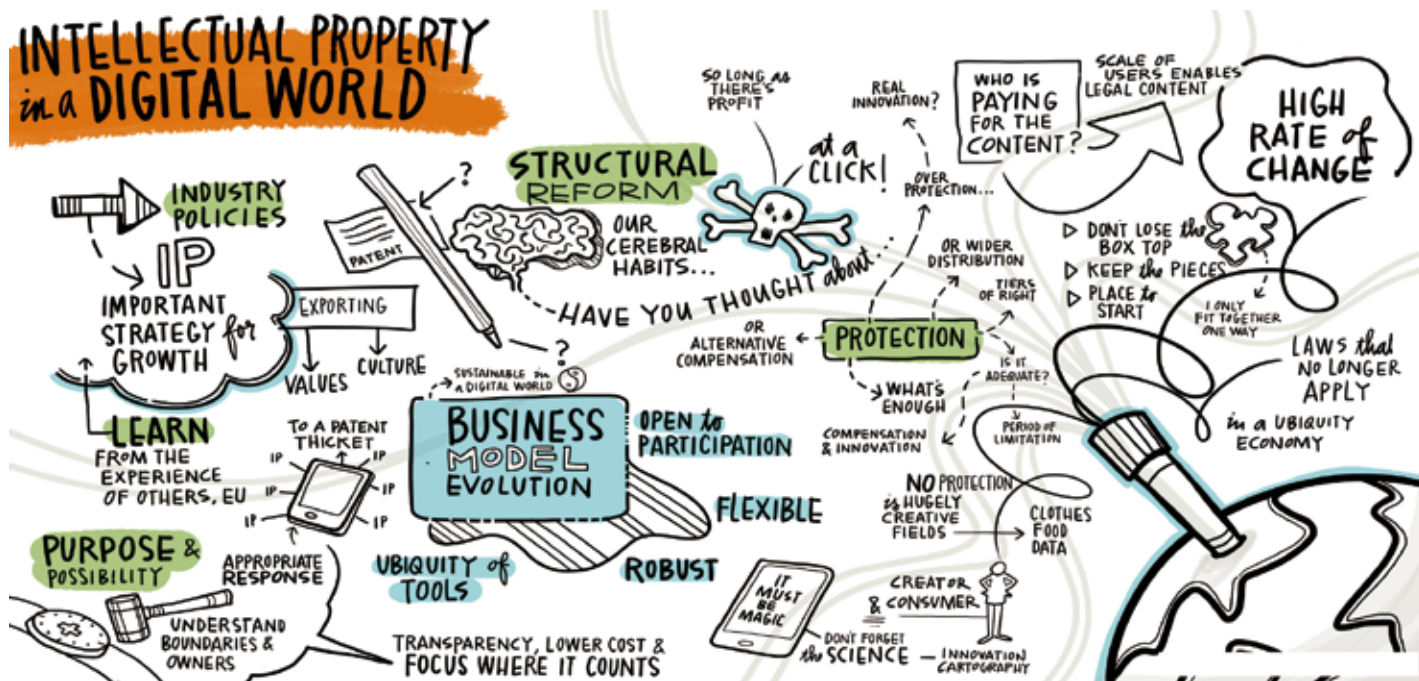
INTELLECTUAL PROPERTY in a DIGITAL WORLD

INDUSTRY POLICIES

IP

IMPORTANT STRATEGY for GROWTH

EXPORTING

VALUES

CULTURE

LEARN FROM THE EXPERIENCE OF OTHERS, EU

PATENT

?

?

TO A PATENT THICKET

IP IP IP IP IP IP

PURPOSE & POSSIBILITY

APPROPRIATE RESPONSE

UNDERSTAND BOUNDARIES & OWNERS

TRANSPARENCY, LOWER COST & FOCUS WHERE IT COUNTS

STRUCTURAL REFORM

OUR CEREBRAL HABITS...

HAVE YOU THOUGHT about...

SO LONG AS THERE'S PROFIT

at a CLICK!

SUSTAINABLE in a DIGITAL WORLD

$

BUSINESS MODEL EVOLUTION

OPEN to PARTICIPATION

FLEXIBLE

ROBUST

UBIQUITY of TOOLS

REAL INNOVATION?

OVER PROTECTION...

WHO IS PAYING FOR THE CONTENT?

SCALE OF USERS ENABLES LEGAL CONTENT

OR WIDER DISTRIBUTION

TIERS OF RIGHT

OR ALTERNATIVE COMPENSATION

PROTECTION

IS IT ADEQUATE?

WHAT'S ENOUGH

PERIOD OF LIMITATION

COMPENSATION & INNOVATION

NO PROTECTION is HUGELY CREATIVE FIELDS

CLOTHES FOOD DATA

IT MUST BE MAGIC

DON'T FORGET the SCIENCE

CREATOR & CONSUMER

INNOVATION CARTOGRAPHY

HIGH RATE of CHANGE

DON'T LOSE the BOX TOP

KEEP the PIECES

PLACE to START

I ONLY FIT TOGETHER ONE WAY

LAWS that NO LONGER APPLY in a UBIQUITY ECONOMY